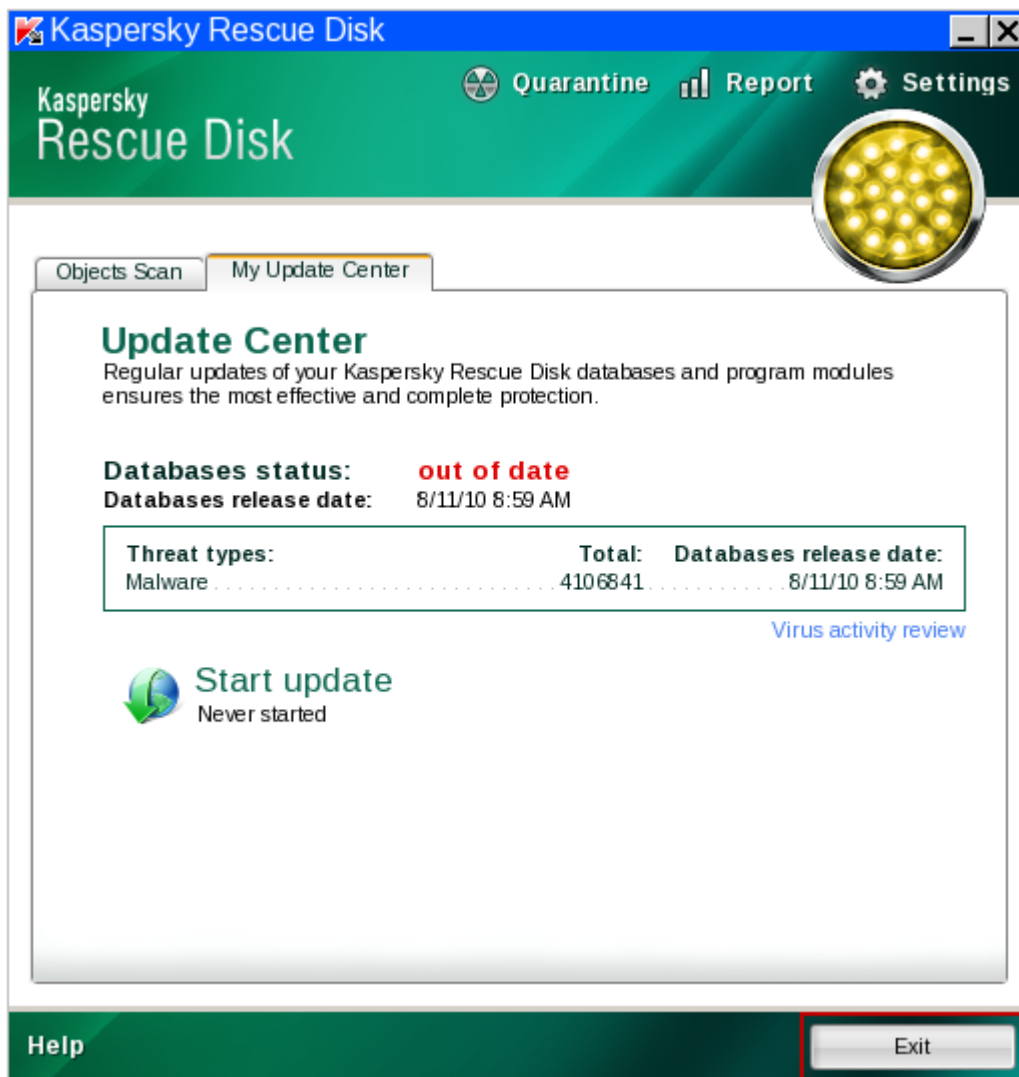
Kaspersky Rescue Disk

Kaspersky
Rescue Disk

Quarantine Report Settings

Objects Scan | My Update Center

Update Center
Regular updates of your Kaspersky Rescue Disk databases and program modules ensures the most effective and complete protection.

Databases status: out of date
Databases release date: 8/11/10 8:59 AM

| Threat types: | Total: | Databases release date: |
|---|---|---|
| Malware | 4106841 | 8/11/10 8:59 AM |

Virus activity review

Start update
Never started

Help

Exit